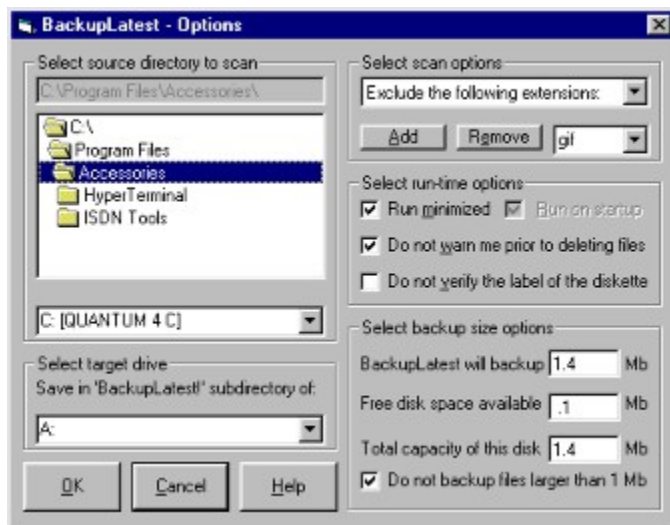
BackupLatest - Options

Select source directory to scan

C:\Program Files\Accessories\

C:\
Program Files
Accessories
HyperTerminal
ISDN Tools

C: [QUANTUM 4 C]

Select target drive
Save in 'BackupLatest!' subdirectory of:

A:

OK
Cancel
Help

Select scan options
Exclude the following extensions:
Add
Remove
gif

Select run-time options
Run minimized
Run on startup
Do not warn me prior to deleting files
Do not verify the label of the diskette

Select backup size options
BackupLatest will backup 1.4 Mb
Free disk space available .1 Mb
Total capacity of this disk 1.4 Mb
Do not backup files larger than 1 Mb